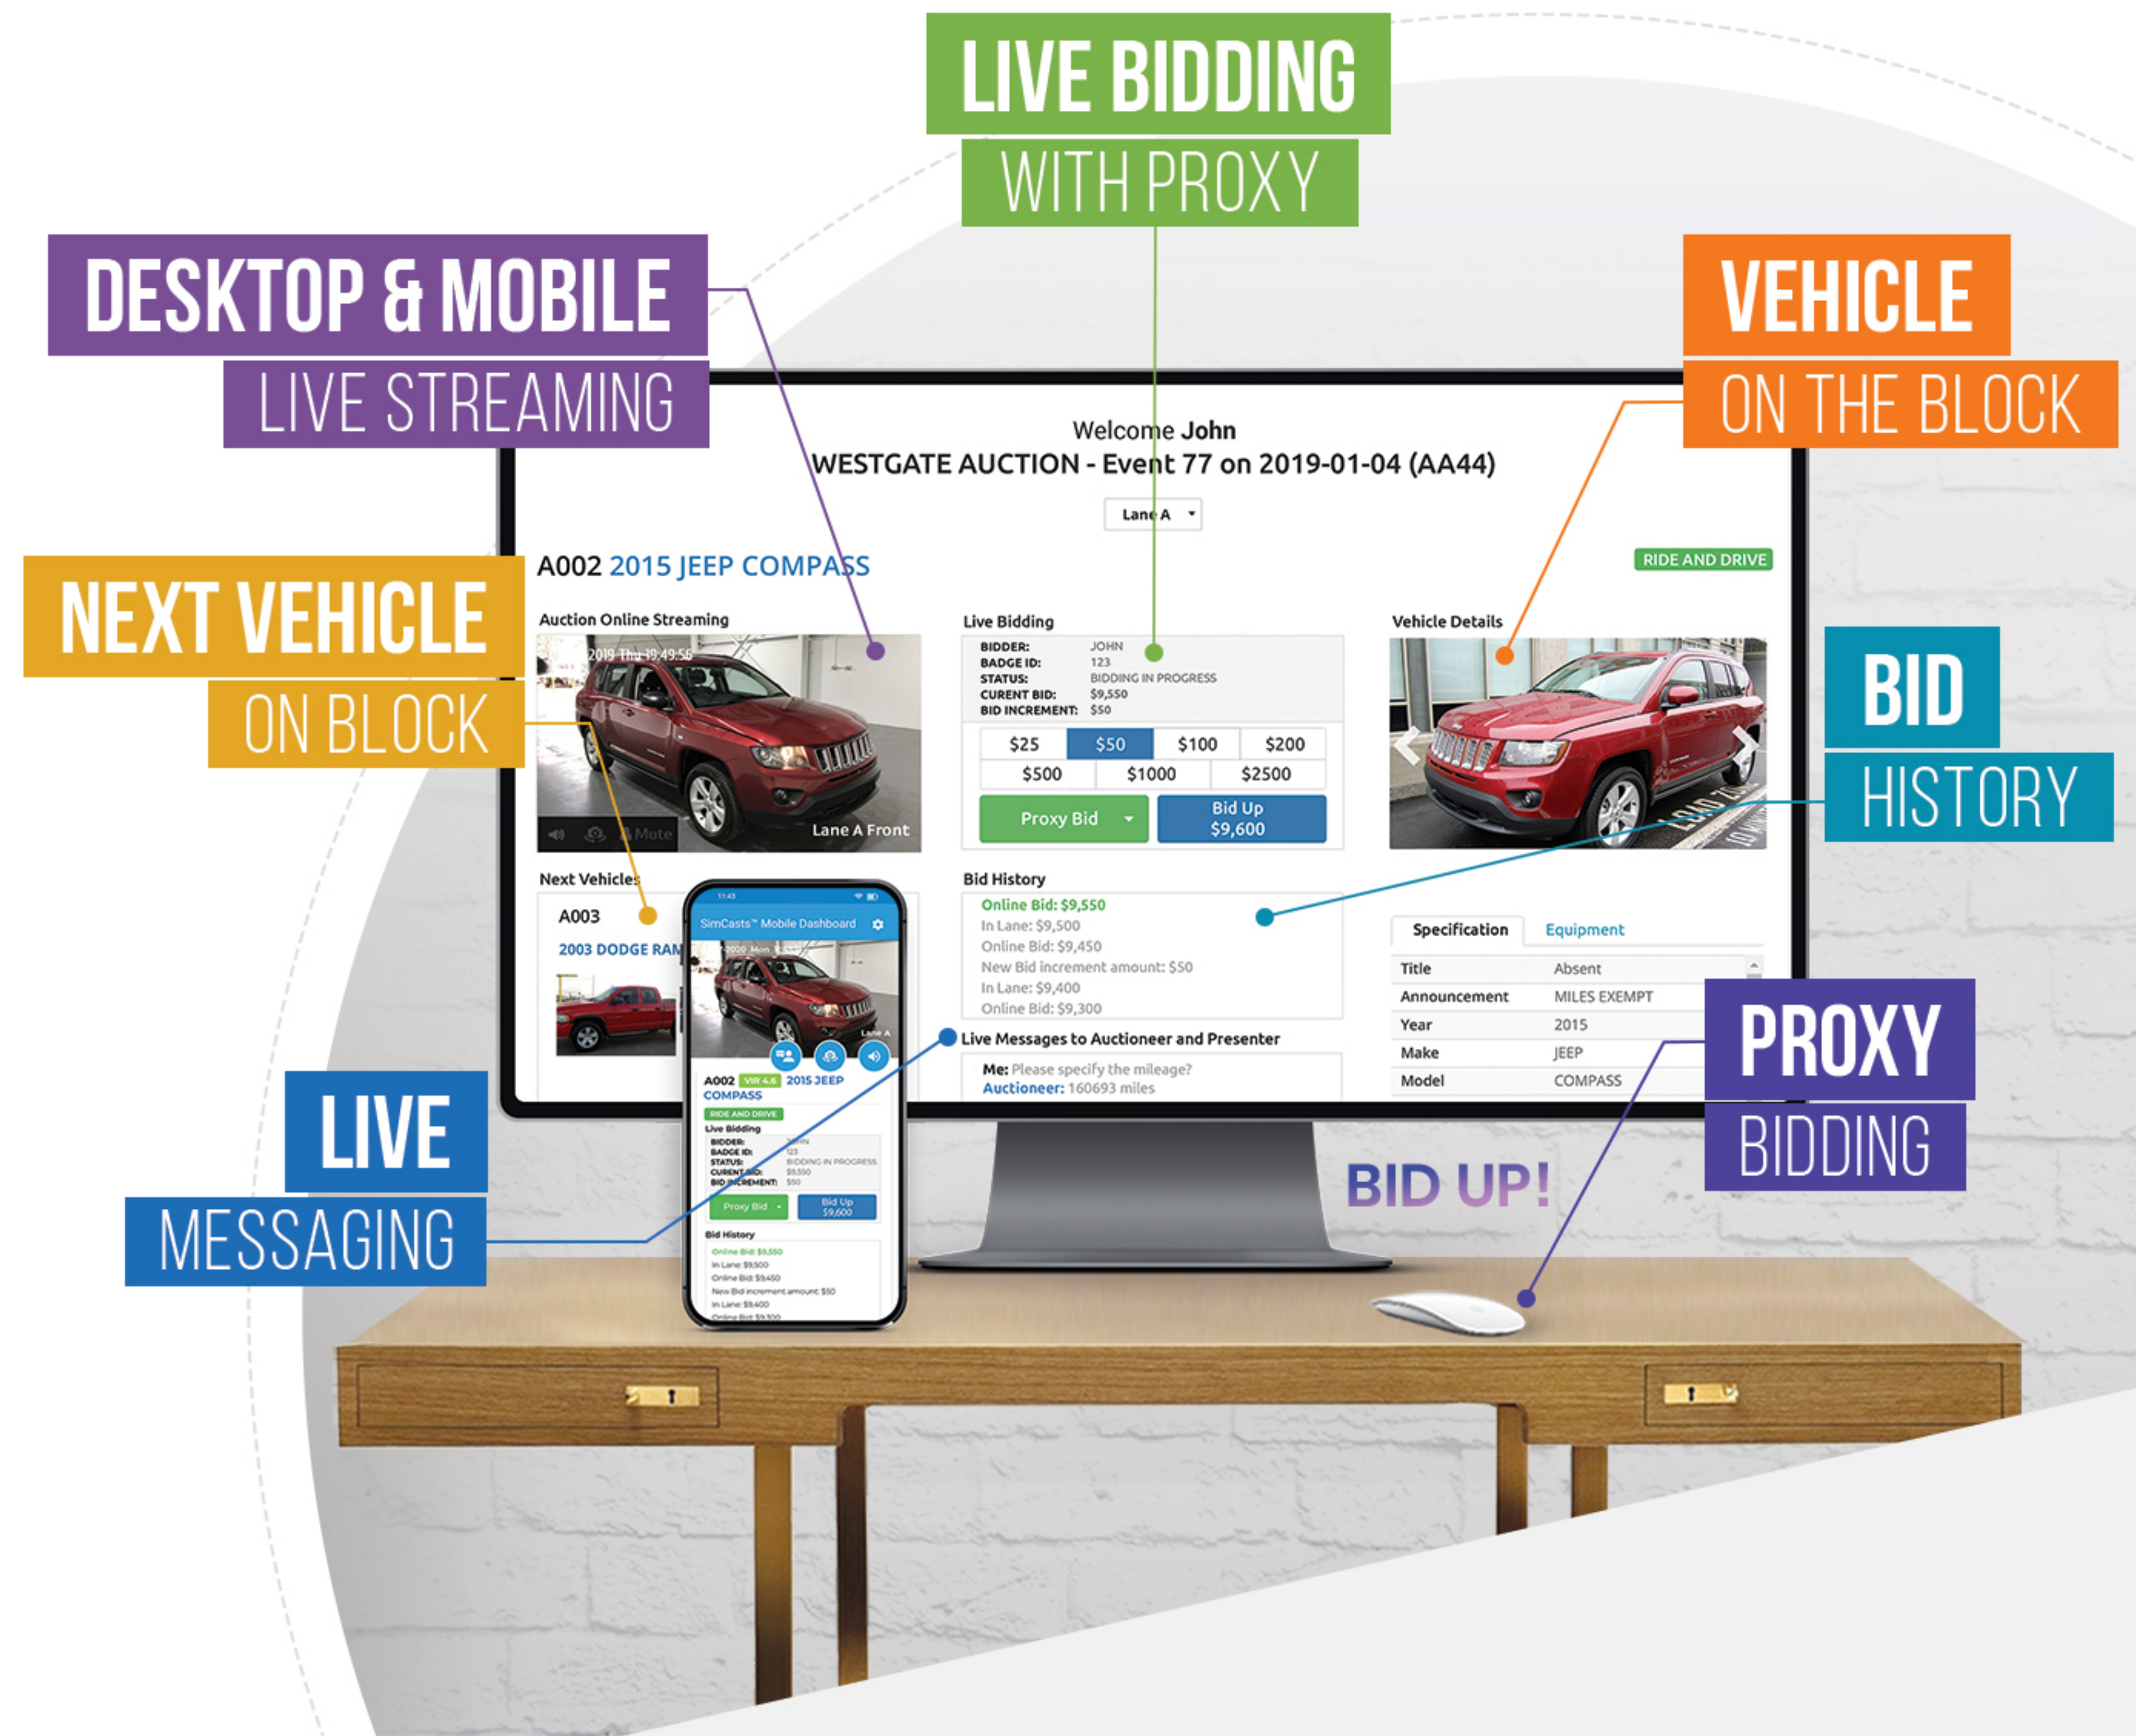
LIVE BIDDING
WITH PROXY

DESKTOP & MOBILE
LIVE STREAMING

VEHICLE
ON THE BLOCK

Welcome John
WESTGATE AUCTION - Event 77 on 2019-01-04 (AA44)

Lane A

A002 2015 JEEP COMPASS

RIDE AND DRIVE

NEXT VEHICLE
ON BLOCK

Auction Online Streaming

2019 Thu 19:49:56

Lane A Front

Mute

Live Bidding

BIDDER: JOHN
BADGE ID: 123
STATUS: BIDDING IN PROGRESS
CURENT BID: $9,550
BID INCREMENT: $50

| $25 | $50 | $100 | $200 |
|---|---|---|---|
| $500 | $1000 | $2500 | |

Proxy Bid
Bid Up $9,600

Vehicle Details

BID
HISTORY

Next Vehicles

A003
2003 DODGE RAM

Bid History

Online Bid: $9,550
In Lane: $9,500
Online Bid: $9,450
New Bid increment amount: $50
In Lane: $9,400
Online Bid: $9,300

Live Messages to Auctioneer and Presenter

Me: Please specify the mileage?
Auctioneer: 160693 miles

Specification Equipment

| Title | Absent |
|---|---|
| Announcement | MILES EXEMPT |
| Year | 2015 |
| Make | JEEP |
| Model | COMPASS |

PROXY
BIDDING

LIVE
MESSAGING

BID UP!

11:43
SimCasts™ Mobile Dashboard
Lane A
A002 VIR 4.6 2015 JEEP COMPASS
RIDE AND DRIVE
Live Bidding
BIDDER: JOHN
BADGE ID: 123
STATUS: BIDDING IN PROGRESS
CURENT BID: $9,550
BID INCREMENT: $50
Proxy Bid
Bid Up $9,600
Bid History
Online Bid: $9,550
In Lane: $9,500
Online Bid: $9,450
New Bid increment amount: $50
In Lane: $9,400
Online Bid: $9,300